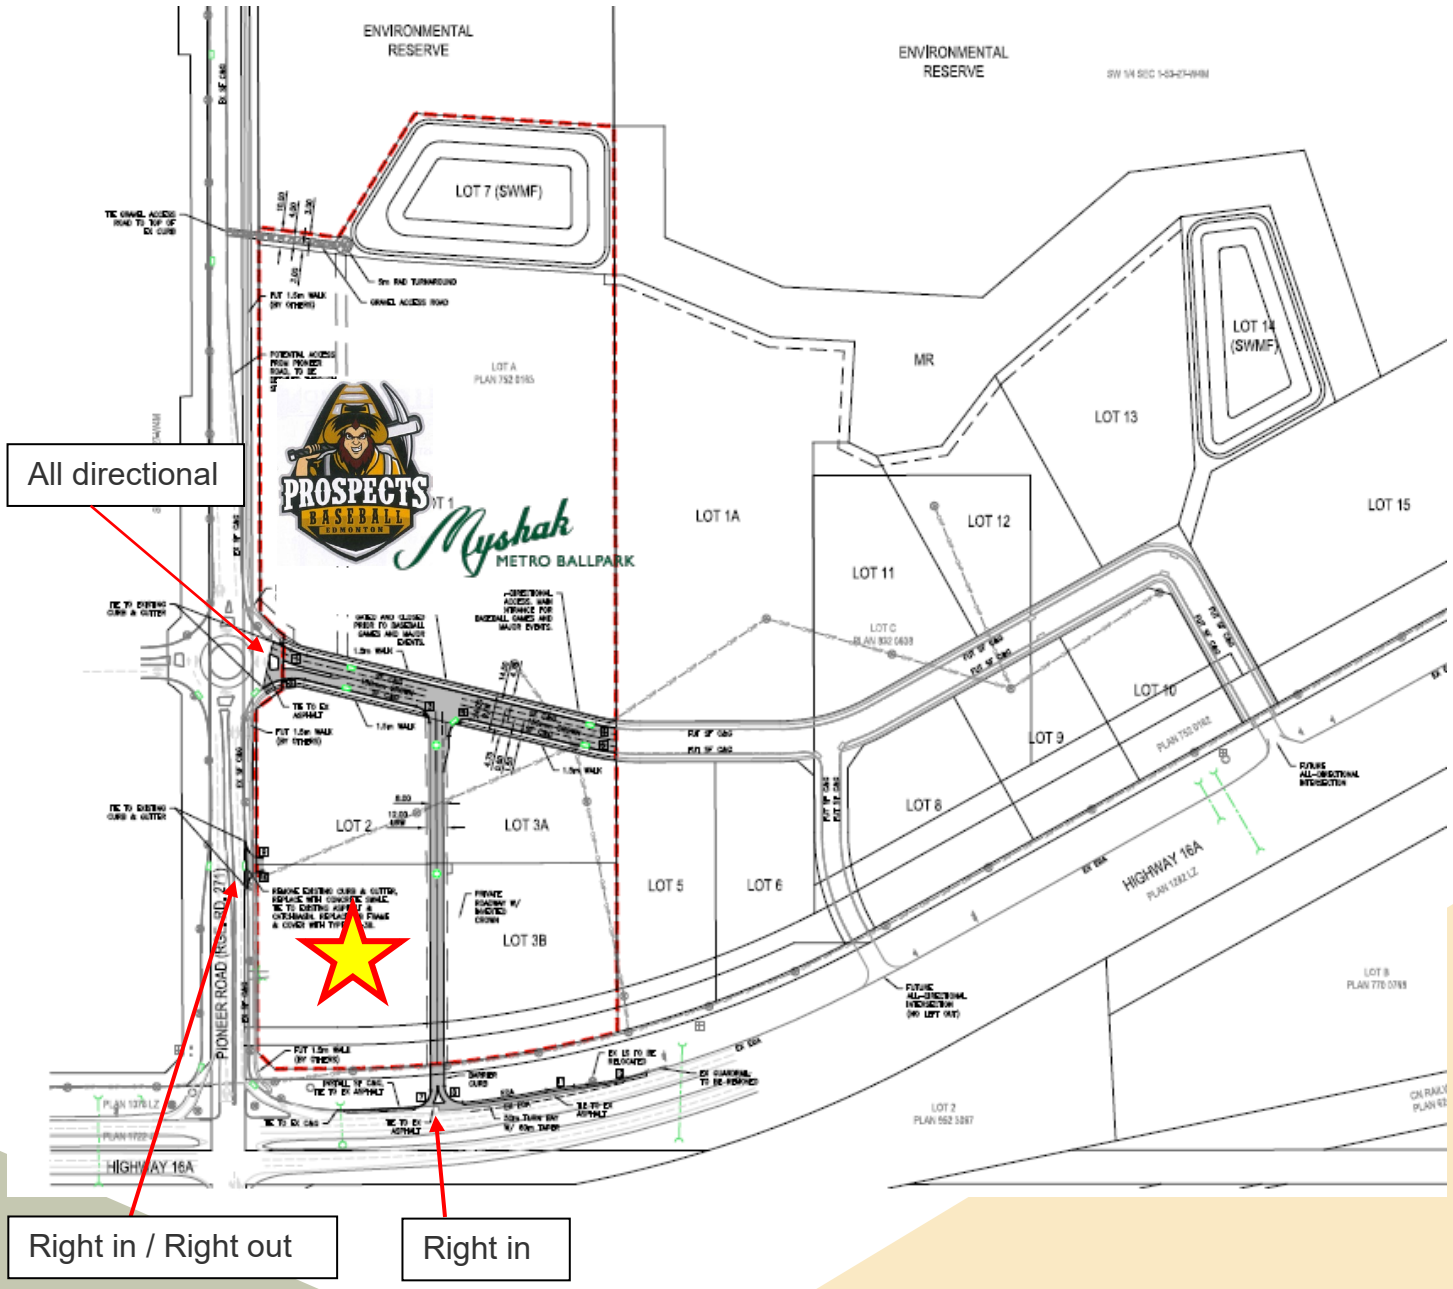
ENVIRONMENTAL RESERVE

ENVIRONMENTAL RESERVE

SW 1/4 SEC 1-53-27-W4M

LOT 7 (SWMF)

LOT 14 (SWMF)

MR

LOT 13

LOT 15

LOT A PLAN 752 0165

LOT 1A

LOT 12

LOT 11

LOT C PLAN 802 0608

LOT 10

LOT 9

LOT 8

LOT 2

LOT 3A

LOT 3B

LOT 5

LOT 6

HIGHWAY 16A PLAN 1282 LZ

LOT B PLAN 770 0768

LOT 2 PLAN 852 3267

PIONEER ROAD (RGE. RD. 271)

HIGHWAY 16A

PLAN 1376 LZ

PLAN 1722 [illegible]

CN RAIL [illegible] PLAN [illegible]

TIE GRAVEL ACCESS ROAD TO TOP OF EX CURB

5m RAD TURNAROUND

GRAVEL ACCESS ROAD

FUT 1.5m WALK (BY OTHERS)

POTENTIAL ACCESS FROM PIONEER ROAD, TO BE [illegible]

TIE TO EXISTING CURB & GUTTER

TIE TO EXISTING CURB & GUTTER

GATED AND CLOSED PRIOR TO BASEBALL GAMES AND MAJOR EVENTS

1.5m WALK

DIRECTIONAL ACCESS, MAIN ENTRANCE FOR BASEBALL GAMES AND MAJOR EVENTS.

TIE TO EX ASPHALT

FUT 1.5m WALK (BY OTHERS)

1.5m WALK

1.5m WALK

REMOVE EXISTING CURB & GUTTER, REPLACE WITH CONCRETE SWALE. TIE TO EXISTING ASPHALT & CATCHBASIN. REPLACE FRAME & COVER WITH TYPE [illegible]

PRIVATE ROADWAY W/ INVERTED CROWN

FUT 1.5m WALK (BY OTHERS)

INSTALL SF C&G TIE TO EX ASPHALT

TIE TO EX C&G

TIE TO EX ASPHALT

BARRIER CURB

EX LS TO BE RELOCATED

EX GUARDRAIL TO BE REMOVED

TIE TO EX ASPHALT

50m TURN BAY W/ 60m TAPER

FUTURE ALL-DIRECTIONAL INTERSECTION (NO LEFT OUT)

FUTURE ALL-DIRECTIONAL INTERSECTION

EX SWA

EX SWA

PROSPECTS BASEBALL EDMONTON

Myshak METRO BALLPARK

All directional

Right in / Right out

Right in